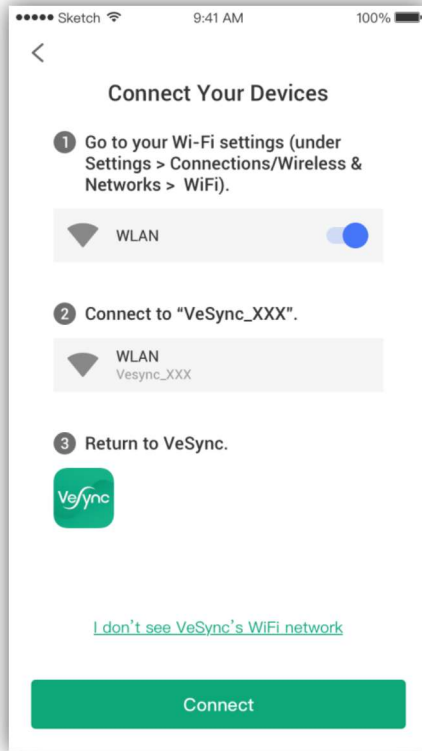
●●●●● Sketch 9:41 AM 100%

<

Connect Your Devices

1 Go to your Wi-Fi settings (under Settings > Connections/Wireless & Networks > WiFi).

WLAN

2 Connect to “VeSync_XXX”.

WLAN
Vesync_XXX

3 Return to VeSync.

VeSync

I don’t see VeSync’s WiFi network

Connect